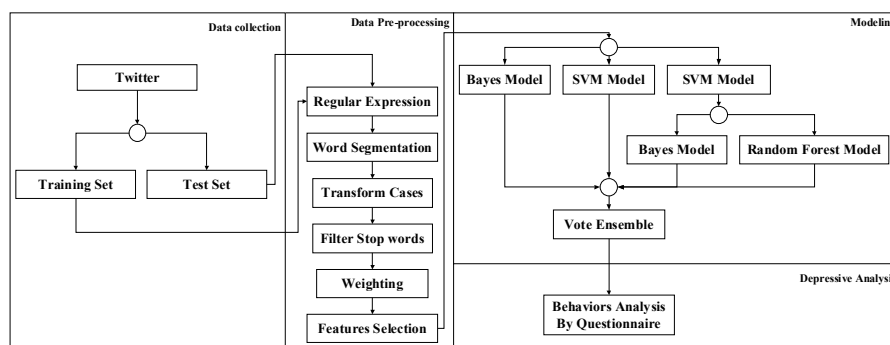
Data collection

Twitter

Training Set

Test Set

Data Pre-processing

Regular Expression

Word Segmentation

Transform Cases

Filter Stop words

Weighting

Features Selection

Modelin

Bayes Model

SVM Model

SVM Model

Bayes Model

Random Forest Model

Vote Ensemble

Depressive Analysi

Behaviors Analysis By Questionnaire